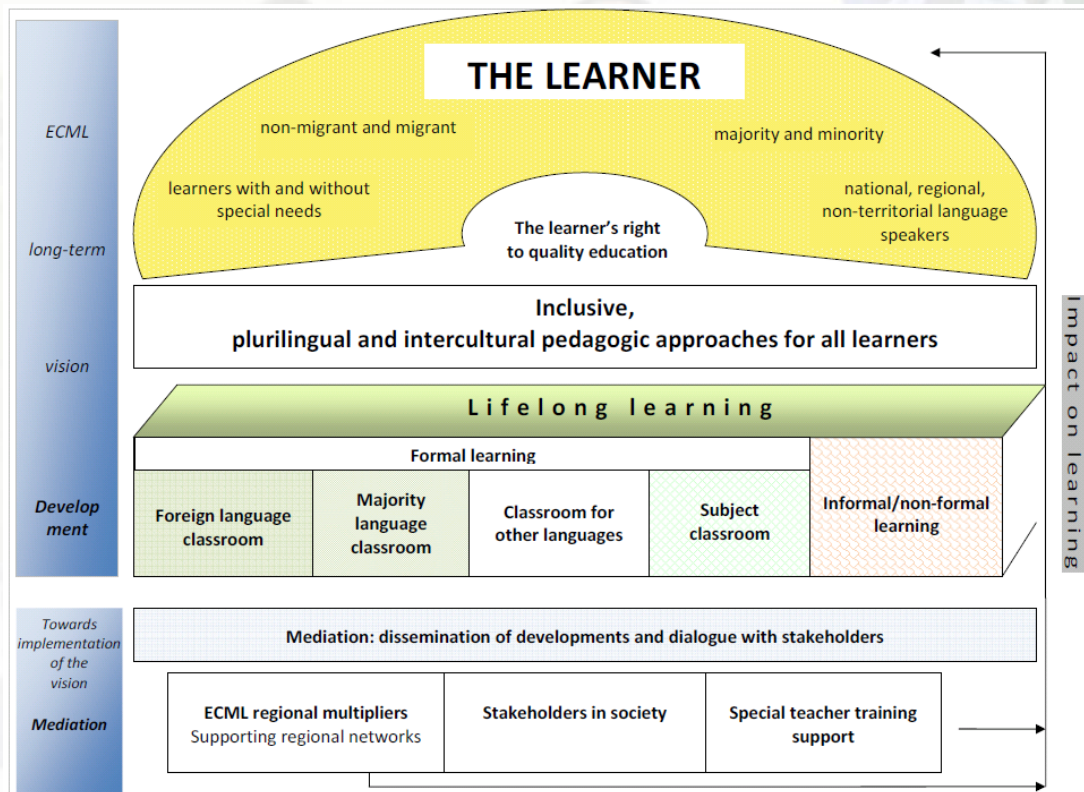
ECML

long-term

vision

Develop ment

THE LEARNER

non-migrant and migrant

majority and minority

learners with and without special needs

national, regional, non-territorial language speakers

The learner's right to quality education

Inclusive, plurilingual and intercultural pedagogic approaches for all learners

Lifelong learning

Formal learning

| Foreign language classroom | Majority language classroom | Classroom for other languages | Subject classroom | Informal/non-formal learning |
|---|---|---|---|---|

Impact on learning

Towards implementation of the vision

Mediation

Mediation: dissemination of developments and dialogue with stakeholders

| ECML regional multipliers Supporting regional networks | Stakeholders in society | Special teacher training support |
|---|---|---|